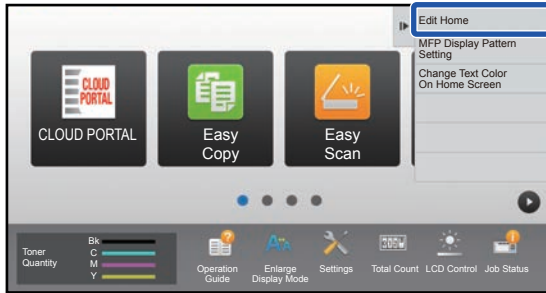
CLOUD PORTAL

CLOUD PORTAL

Easy Copy

Easy Scan

Edit Home

MFP Display Pattern Setting

Change Text Color On Home Screen

Toner Quantity

Bk

C

M

Y

Operation Guide

Enlarge Display Mode

Settings

Total Count

LCD Control

Job Status